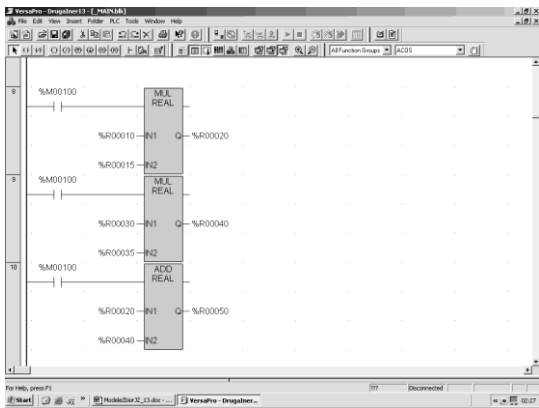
VersaPro - DrugaIner13 - [_MAIN.blk]
File Edit View Insert Folder PLC Tools Window Help
All Function Groups
ACOS

8
%M00100
MUL
REAL
%R00010
IN1
Q
%R00020
%R00015
IN2

9
%M00100
MUL
REAL
%R00030
IN1
Q
%R00040
%R00035
IN2

10
%M00100
ADD
REAL
%R00020
IN1
Q
%R00050
%R00040
IN2

For Help, press F1
???
Disconnected
Start
ModeleZbior32_13.doc - ...
VersaPro - DrugaIner...
02:27